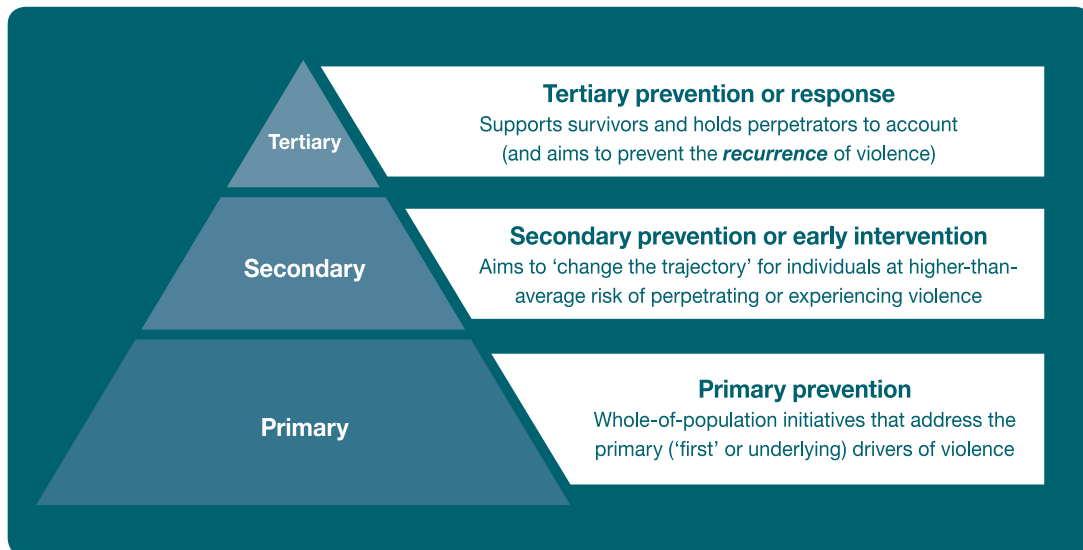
Tertiary

Tertiary prevention or response
Supports survivors and holds perpetrators to account (and aims to prevent the ***recurrence*** of violence)

Secondary

Secondary prevention or early intervention
Aims to 'change the trajectory' for individuals at higher-than-average risk of perpetrating or experiencing violence

Primary

Primary prevention
Whole-of-population initiatives that address the primary ('first' or underlying) drivers of violence